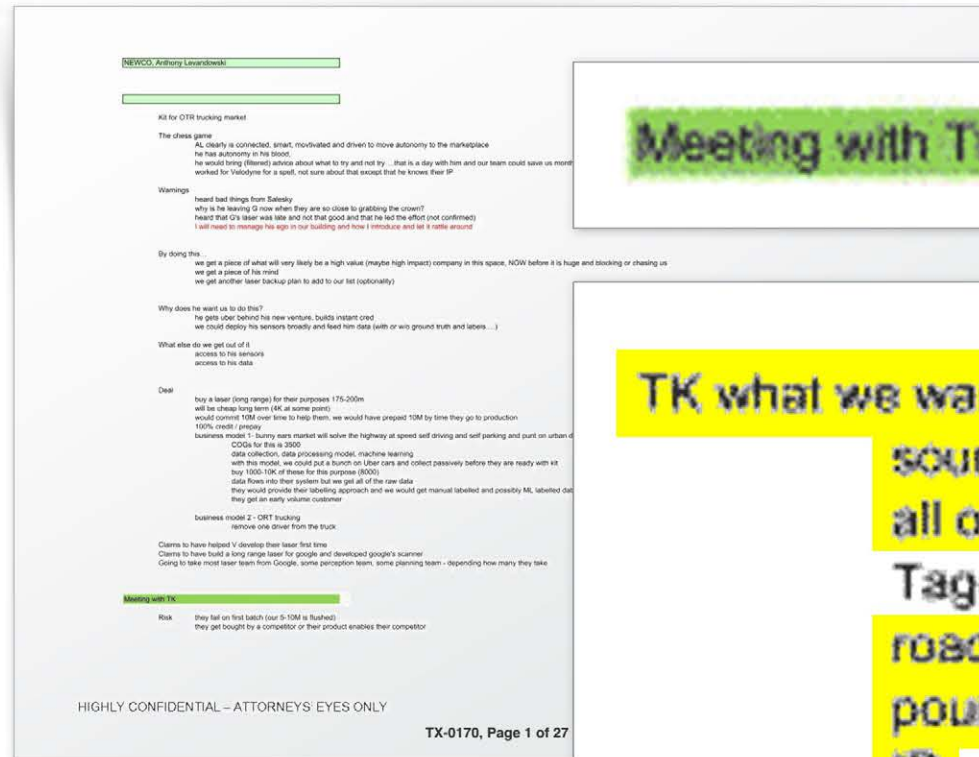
NEWCO, Anthony Levandowski

Kit for OTR trucking market

The chess game
AL clearly is connected, smart, movtivated and driven to move autonomy to the marketplace
he has autonomy in his blood,
he would bring (filtered) advice about what to try and not try ...that is a day with him and our team could save us month
worked for Velodyne for a spell, not sure about that except that he knows their IP

Warnings
heard bad things from Salesky
why is he leaving G now when they are so close to grabbing the crown?
heard that G's laser was late and not that good and that he led the effort (not confirmed)
I will need to manage his ego in our building and how I introduce and let it rattle around

By doing this...
we get a piece of what will very likely be a high value (maybe high impact) company in this space, NOW before it is huge and blocking or chasing us
we get a piece of his mind
we get another laser backup plan to add to our list (optionality)

Why does he want us to do this?
he gets uber behind his new venture, builds instant cred
we could deploy his sensors broadly and feed him data (with or w/o ground truth and labels....)

What else do we get out of it
access to his sensors
access to his data

Deal
buy a laser (long range) for their purposes 175-200m
will be cheap long term (4K at some point)
would commit 10M over time to help them, we would have prepaid 10M by time they go to production
100% credit / prepay
business model 1- bunny ears market will solve the highway at speed self driving and self parking and punt on urban d
COGs for this is 3500
data collection, data processing model, machine learning
with this model, we could put a bunch on Uber cars and collect passively before they are ready with kit
buy 1000-10K of these for this purpose (8000)
data flows into their system but we get all of the raw data
they would provide their labelling approach and we would get manual labelled and possibly ML labeled dat
they get an early volume customer

business model 2 - ORT trucking
remove one driver from the truck

Claims to have helped V develop their laser first time
Claims to have build a long range laser for google and developed google's scanner
Going to take most laser team from Google, some perception team, some planning team - depending how many they take

Meeting with TK

Risk
they fail on first batch (our 5-10M is flushed)
they get bought by a competitor or their product enables their competitor

HIGHLY CONFIDENTIAL – ATTORNEYS' EYES ONLY

TX-0170, Page 1 of 27

Meeting with T

TK what we wa
sou
all c
Tag
road
pou
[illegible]